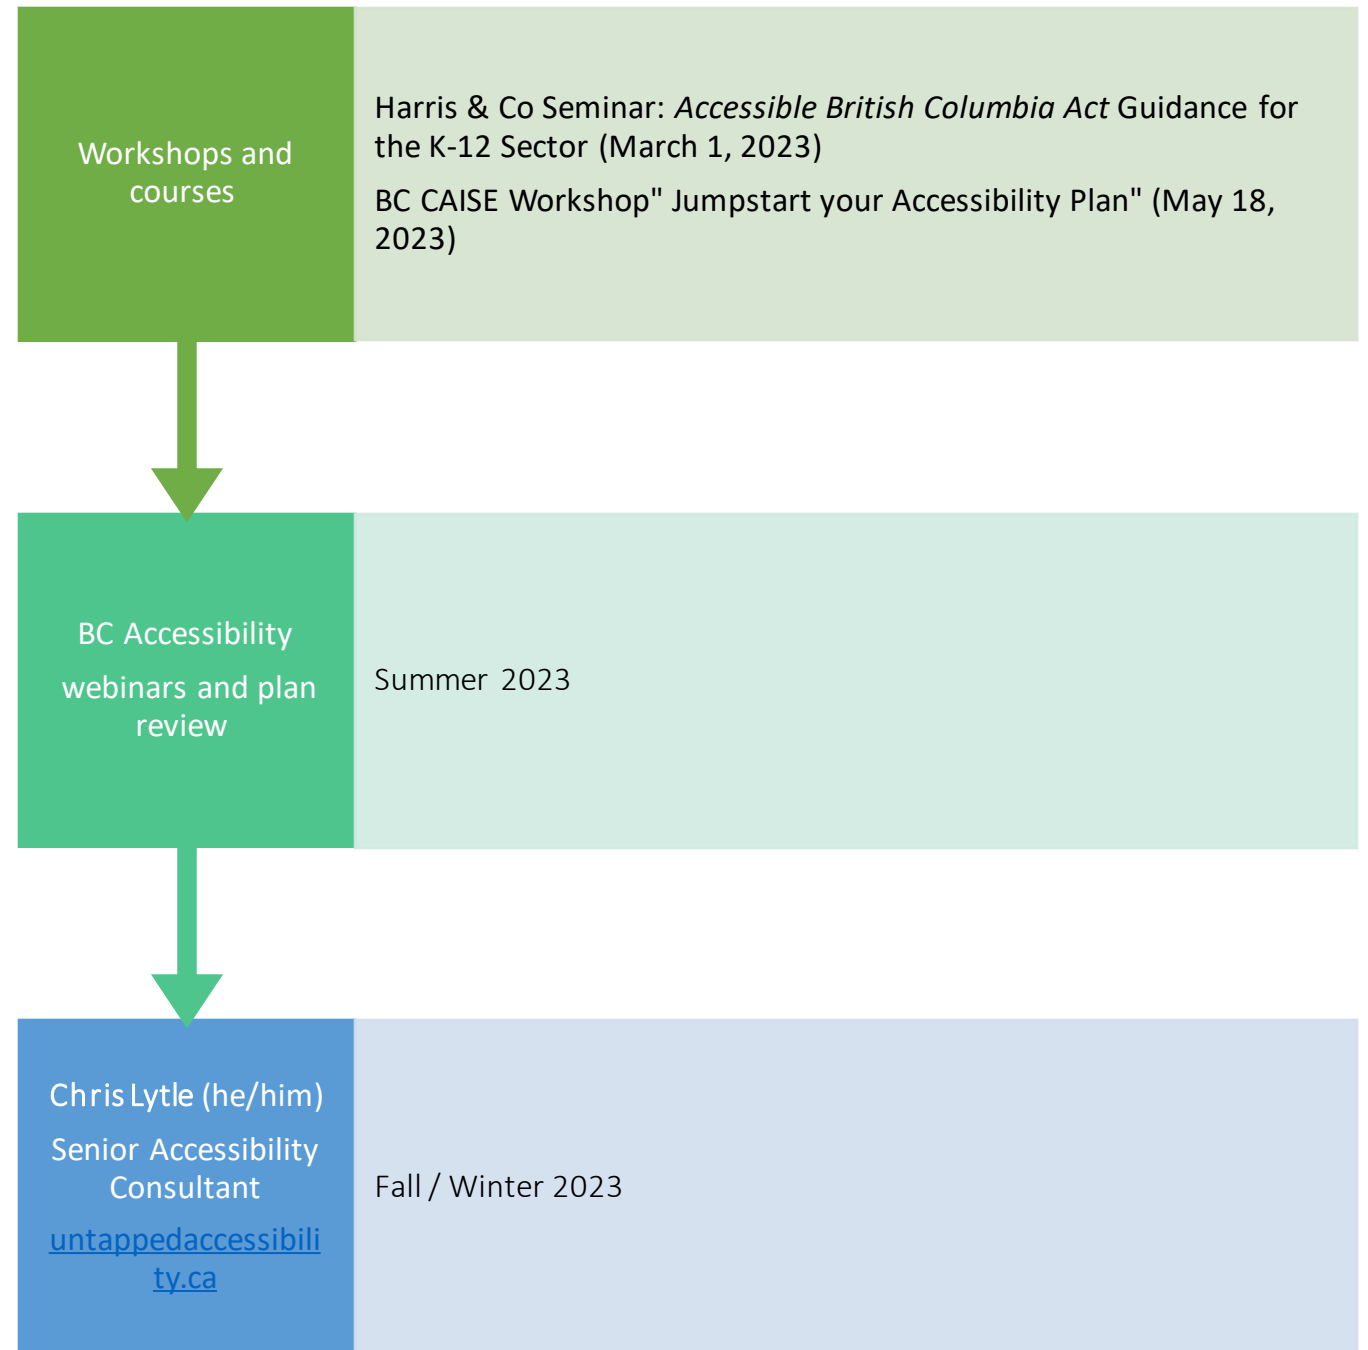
Workshops and courses

Harris & Co Seminar: *Accessible British Columbia Act* Guidance for the K-12 Sector (March 1, 2023)

BC CAISE Workshop" Jumpstart your Accessibility Plan" (May 18, 2023)

BC Accessibility webinars and plan review

Summer 2023

Chris Lytle (he/him)

Senior Accessibility Consultant

untappedaccessibility.ca

Fall / Winter 2023